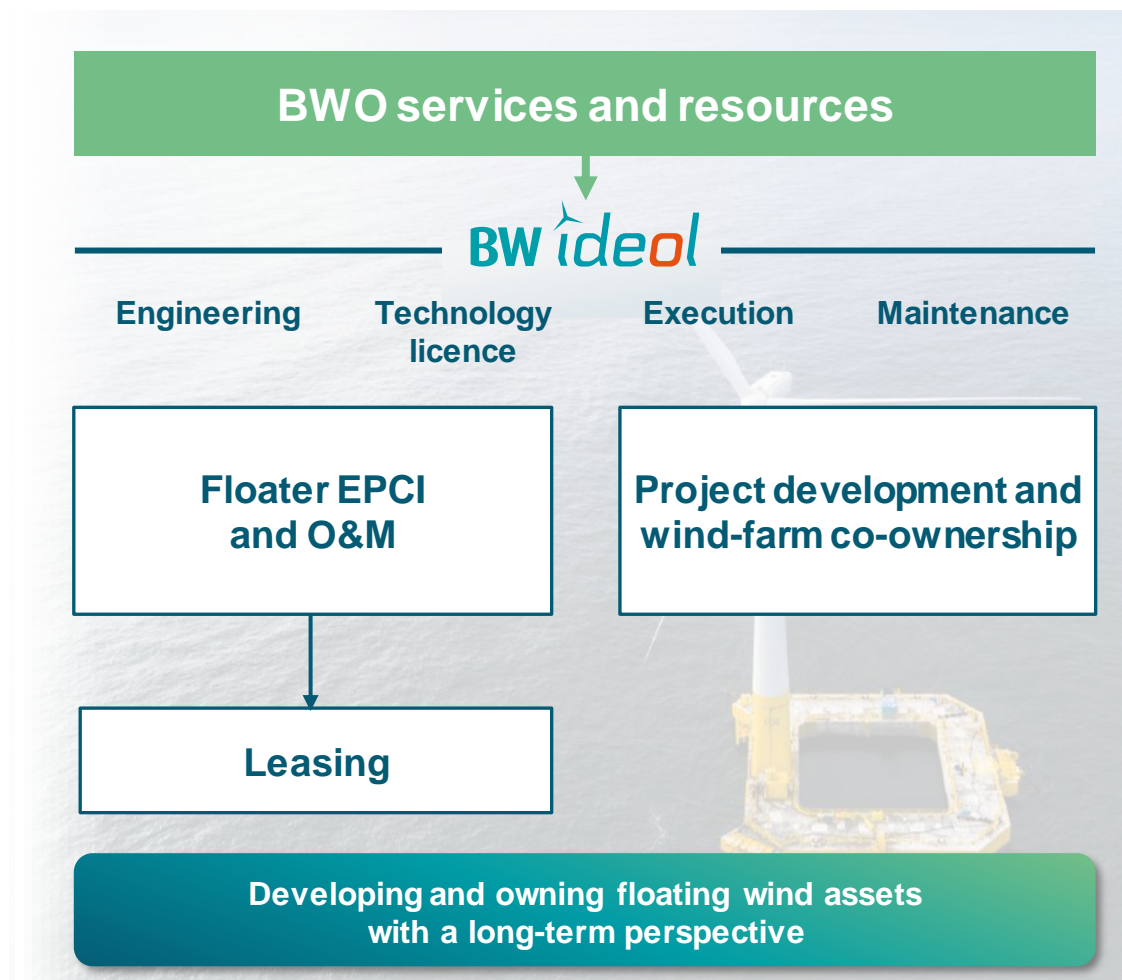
BWO services and resources

BW ideol

Engineering

Technology licence

Execution

Maintenance

Floater EPCI and O&M

Project development and wind-farm co-ownership

Leasing

Developing and owning floating wind assets with a long-term perspective